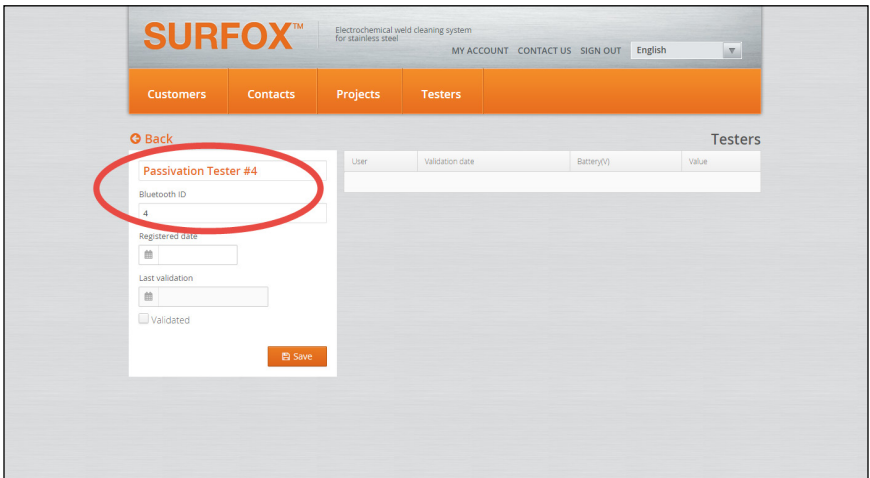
SURFOX™
Electrochemical weld cleaning system for stainless steel

MY ACCOUNT CONTACT US SIGN OUT English

Customers Contacts Projects Testers

Back

Testers

Passivation Tester #4

Bluetooth ID

4

Registered date

Last validation

Validated

Save

| User | Validation date | Battery(V) | Value |
|---|---|---|---|